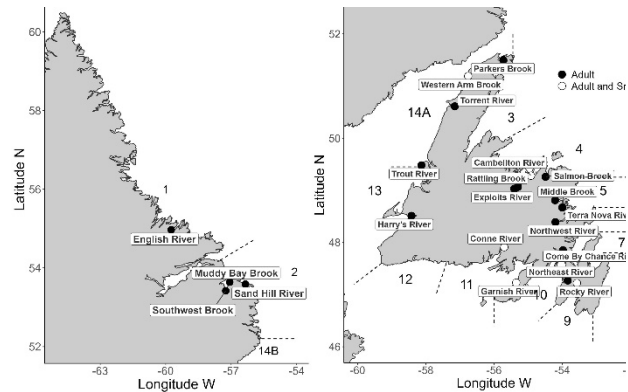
60
58
56
54
52
Latitude N
1
English River
Muddy Bay Brook
2
Sand Hill River
Southwest Brook
14B
-63
-60
-57
-54
Longitude W

52
50
48
46
Latitude N
Parkers Brook
Western Arm Brook
Torrent River
14A
3
● Adult
○ Adult and Sm
4
Cambellton River
Salmon Brook
Trout River
Rattling Brook
5
Middle Brook
13
Exploits River
Terra Nova Riv
Harry's River
Northwest River
Conne River
Come By Chance Riv
7
12
11
Northeast River
Garnish River
10
Rocky River
9
-60
-58
-56
-54
Longitude W